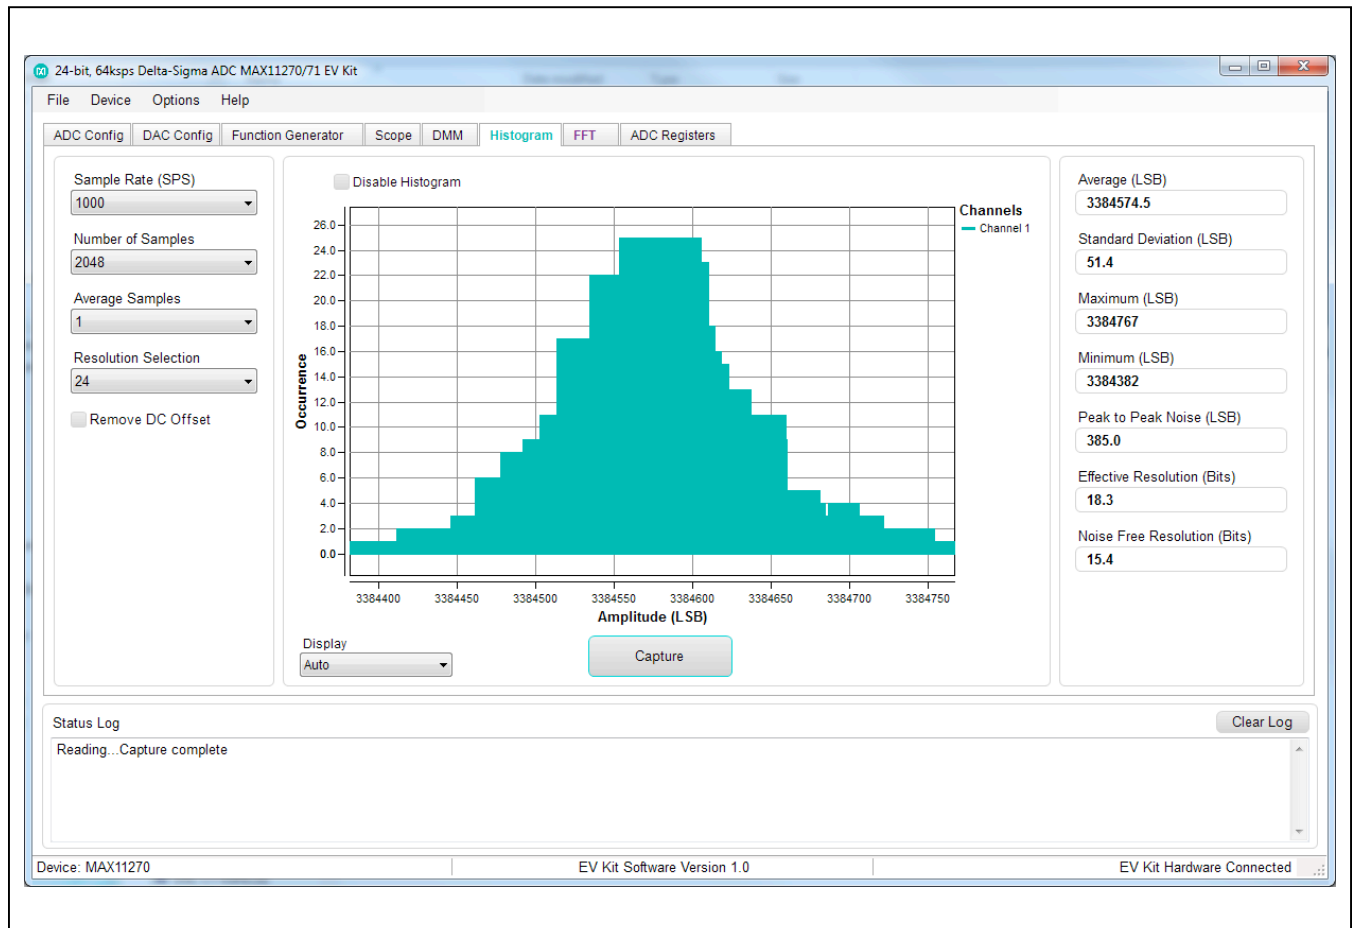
24-bit, 64ksps Delta-Sigma ADC MAX11270/71 EV Kit

File Device Options Help

ADC Config | DAC Config | Function Generator | Scope | DMM | Histogram | FFT | ADC Registers

Sample Rate (SPS)
1000

Number of Samples
2048

Average Samples
1

Resolution Selection
24

Remove DC Offset

Disable Histogram

Channels
Channel 1

Occurrence

26.0
24.0
22.0
20.0
18.0
16.0
14.0
12.0
10.0
8.0
6.0
4.0
2.0
0.0

3384400 3384450 3384500 3384550 3384600 3384650 3384700 3384750

Amplitude (LSB)

Display
Auto

Capture

Average (LSB)
3384574.5

Standard Deviation (LSB)
51.4

Maximum (LSB)
3384767

Minimum (LSB)
3384382

Peak to Peak Noise (LSB)
385.0

Effective Resolution (Bits)
18.3

Noise Free Resolution (Bits)
15.4

Status Log
Clear Log

Reading...Capture complete

Device: MAX11270 | EV Kit Software Version 1.0 | EV Kit Hardware Connected